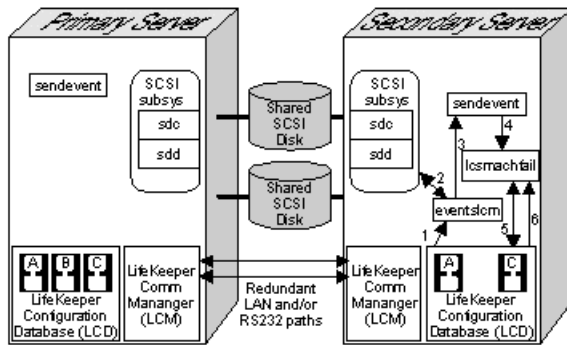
Primary Server

Secondary Server

sendevent

SCSI subsys

sdc

sdd

Shared SCSI Disk

Shared SCSI Disk

SCSI subsys

sdc

sdd

sendevent

4

3

lcsmachfail

2

eventslcm

1

5

6

A

B

C

LifeKeeper Configuration Database (LCD)

LifeKeeper Comm Mananger (LCM)

Redundant LAN and/or RS232 paths

LifeKeeper Comm Mananger (LCM)

A

C

LifeKeeper Configuration Database (LCD)